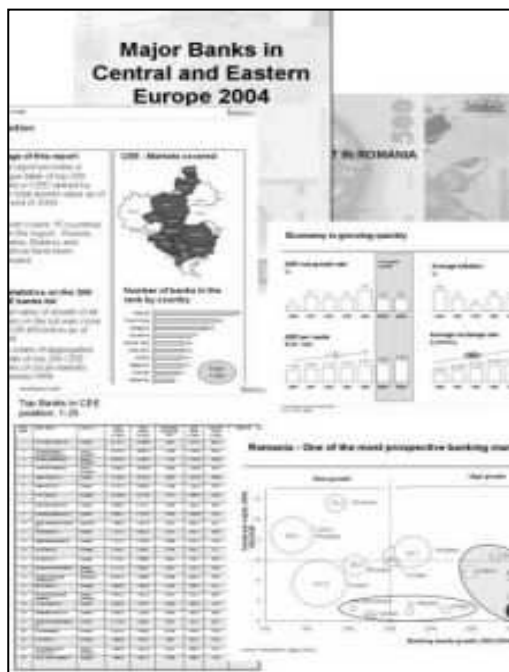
Major Banks in Central and Eastern Europe 2004

IN ROMANIA

CEE - Markets covered

Number of banks in the rank by country

Economy is growing quickly

Top Banks in CEE position: 1-25

Romania - One of the most prospective banking ma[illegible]

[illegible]